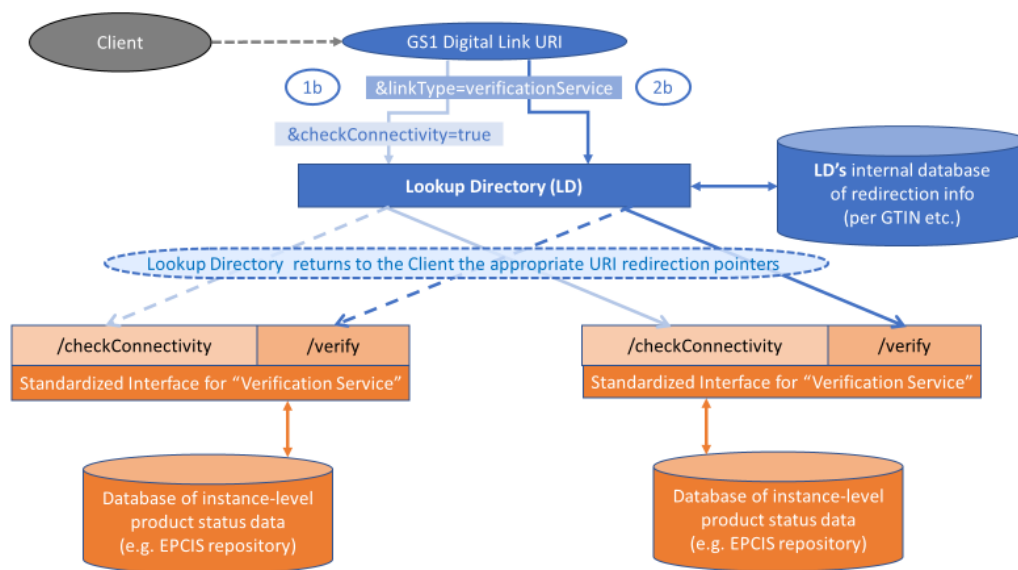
Client

GS1 Digital Link URI

1b

&linkType=verificationService

2b

&checkConnectivity=true

Lookup Directory (LD)

LD's internal database of redirection info (per GTIN etc.)

Lookup Directory returns to the Client the appropriate URI redirection pointers

/checkConnectivity | /verify

Standardized Interface for "Verification Service"

/checkConnectivity | /verify

Standardized Interface for "Verification Service"

Database of instance-level product status data (e.g. EPCIS repository)

Database of instance-level product status data (e.g. EPCIS repository)